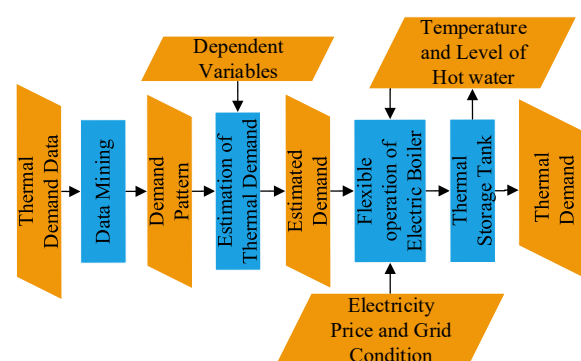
Dependent Variables

Temperature and Level of Hot water

Thermal Demand Data

Data Mining

Demand Pattern

Estimation of Thermal Demand

Estimated Demand

Flexible operation of Electric Boiler

Thermal Storage Tank

Thermal Demand

Electricity Price and Grid Condition